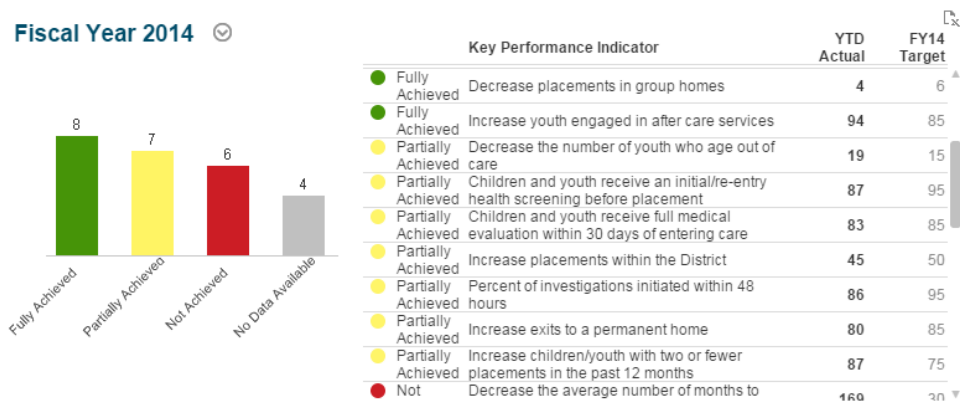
Fiscal Year 2014

8
7
6
4

Fully Achieved
Partially Achieved
Not Achieved
No Data Available

| | Key Performance Indicator | YTD Actual | FY14 Target |
|---|---|---|---|
| Fully Achieved | Decrease placements in group homes | 4 | 6 |
| Fully Achieved | Increase youth engaged in after care services | 94 | 85 |
| Partially Achieved | Decrease the number of youth who age out of care | 19 | 15 |
| Partially Achieved | Children and youth receive an initial/re-entry health screening before placement | 87 | 95 |
| Partially Achieved | Children and youth receive full medical evaluation within 30 days of entering care | 83 | 85 |
| Partially Achieved | Increase placements within the District | 45 | 50 |
| Partially Achieved | Percent of investigations initiated within 48 hours | 86 | 95 |
| Partially Achieved | Increase exits to a permanent home | 80 | 85 |
| Partially Achieved | Increase children/youth with two or fewer placements in the past 12 months | 87 | 75 |
| Not | Decrease the average number of months to | 169 | 30 |